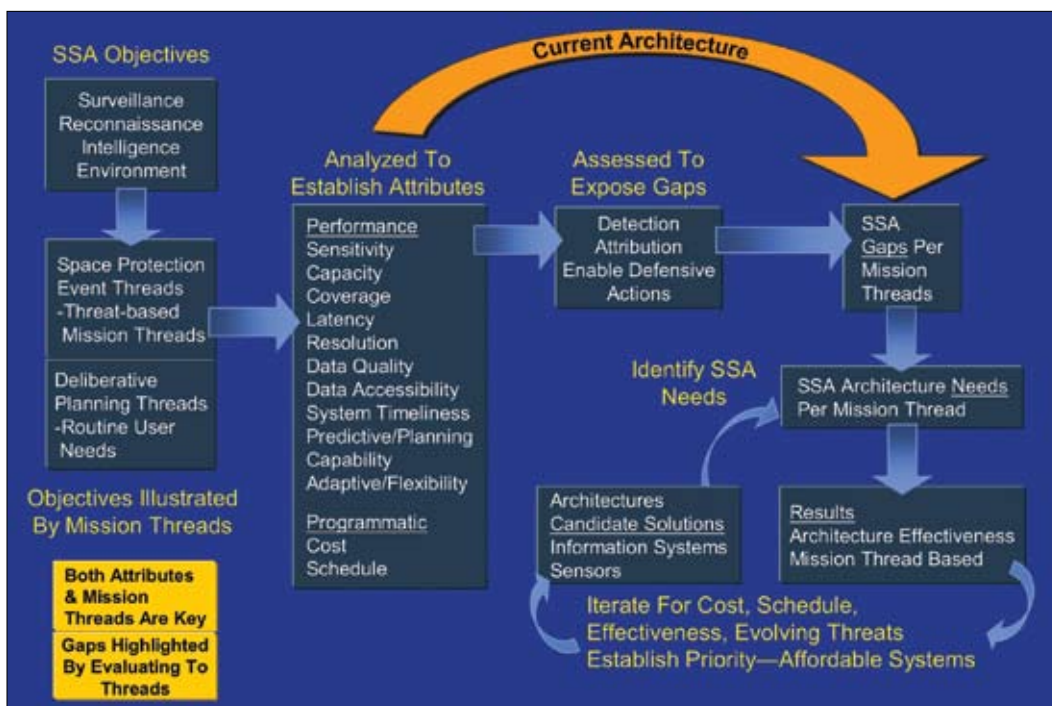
SSA Objectives

Surveillance
Reconnaissance
Intelligence
Environment

Space Protection Event Threads
-Threat-based Mission Threads

Deliberative Planning Threads
-Routine User Needs

Objectives Illustrated By Mission Threads

Both Attributes & Mission Threads Are Key

Gaps Highlighted By Evaluating To Threads

Current Architecture

Analyzed To Establish Attributes

Performance
Sensitivity
Capacity
Coverage
Latency
Resolution
Data Quality
Data Accessibility
System Timeliness
Predictive/Planning Capability
Adaptive/Flexibility

Programmatic
Cost
Schedule

Assessed To Expose Gaps

Detection
Attribution
Enable Defensive Actions

SSA Gaps Per Mission Threads

Identify SSA Needs

SSA Architecture Needs Per Mission Thread

Architectures
Candidate Solutions
Information Systems
Sensors

Results
Architecture Effectiveness
Mission Thread Based

Iterate For Cost, Schedule, Effectiveness, Evolving Threats
Establish Priority—Affordable Systems